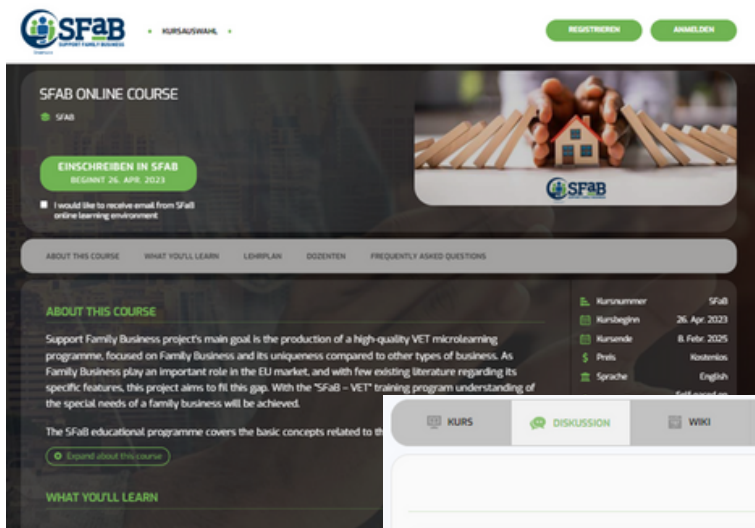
SFaB
SUPPORT FAMILY BUSINESS

KURSAUSWAHL

REGISTRIEREN
ANMELDEN

SFAB ONLINE COURSE
SFAB

SFaB

EINSCHREIBEN IN SFAB
BEGINNT 26. APR. 2023

I would like to receive email from SFaB online learning environment

ABOUT THIS COURSE
WHAT YOU'LL LEARN
LEHRPLAN
DOZENTEN
FREQUENTLY ASKED QUESTIONS

ABOUT THIS COURSE

Support Family Business project's main goal is the production of a high-quality VET microlearning programme, focused on Family Business and its uniqueness compared to other types of business. As Family Business play an important role in the EU market, and with few existing literature regarding its specific features, this project aims to fill this gap. With the "SFaB – VET" training program understanding of the special needs of a family business will be achieved.

The SFaB educational programme covers the basic concepts related to th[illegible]

Expand about this course

WHAT YOU'LL LEARN

| | |
|---|---|
| Kursnummer | SFaB |
| Kursbeginn | 26. Apr. 2023 |
| Kursende | 8. Febr. 2025 |
| Preis | Kostenlos |
| Sprache | English |

KURS
DISKUSSION
WIKI